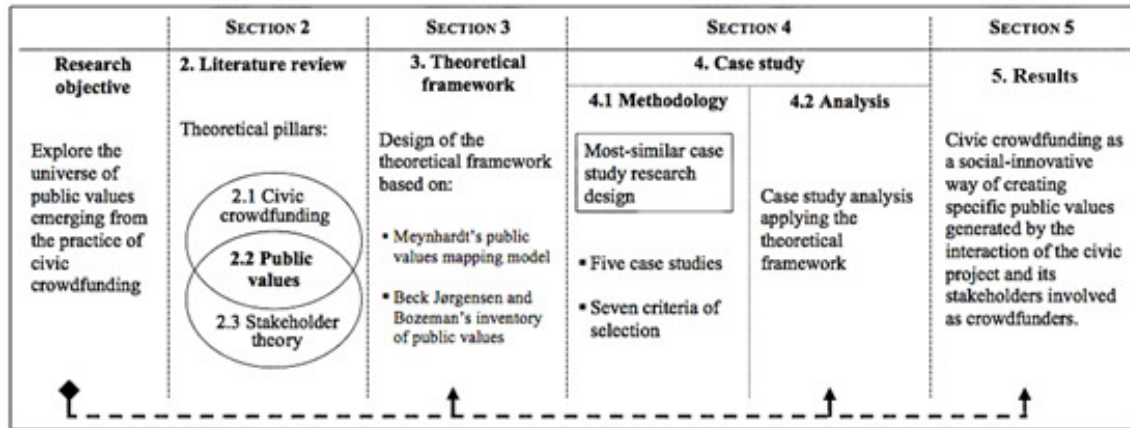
| | SECTION 2 | SECTION 3 | SECTION 4 | | SECTION 5 |
|---|---|---|---|---|---|
| **Research objective** | **2. Literature review** | **3. Theoretical framework** | **4. Case study** | | **5. Results** |
| | | | **4.1 Methodology** | **4.2 Analysis** | |
| Explore the universe of public values emerging from the practice of civic crowdfunding | Theoretical pillars: 2.1 Civic crowdfunding **2.2 Public values** 2.3 Stakeholder theory | Design of the theoretical framework based on: • Meynhardt's public values mapping model • Beck Jørgensen and Bozeman's inventory of public values | Most-similar case study research design • Five case studies • Seven criteria of selection | Case study analysis applying the theoretical framework | Civic crowdfunding as a social-innovative way of creating specific public values generated by the interaction of the civic project and its stakeholders involved as crowdfunders. |